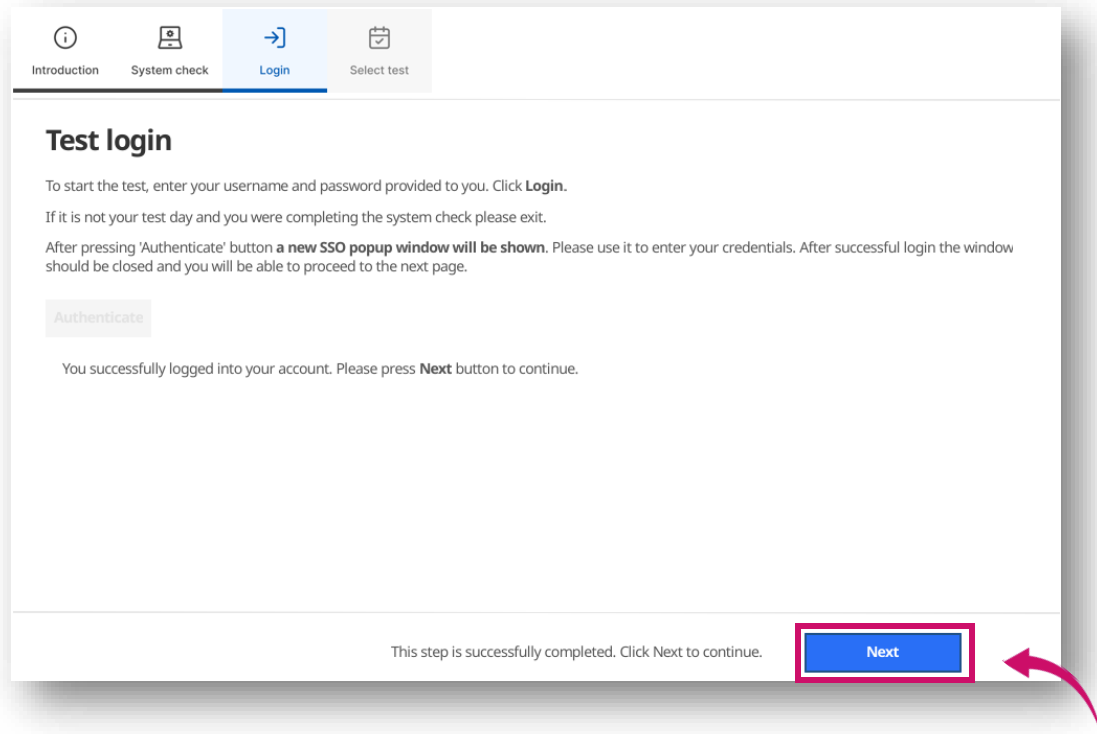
Introduction System check Login Select test

Test login

To start the test, enter your username and password provided to you. Click Login.

If it is not your test day and you were completing the system check please exit.

After pressing 'Authenticate' button a new SSO popup window will be shown. Please use it to enter your credentials. After successful login the window should be closed and you will be able to proceed to the next page.

Authenticate

You successfully logged into your account. Please press Next button to continue.

This step is successfully completed. Click Next to continue.

Next